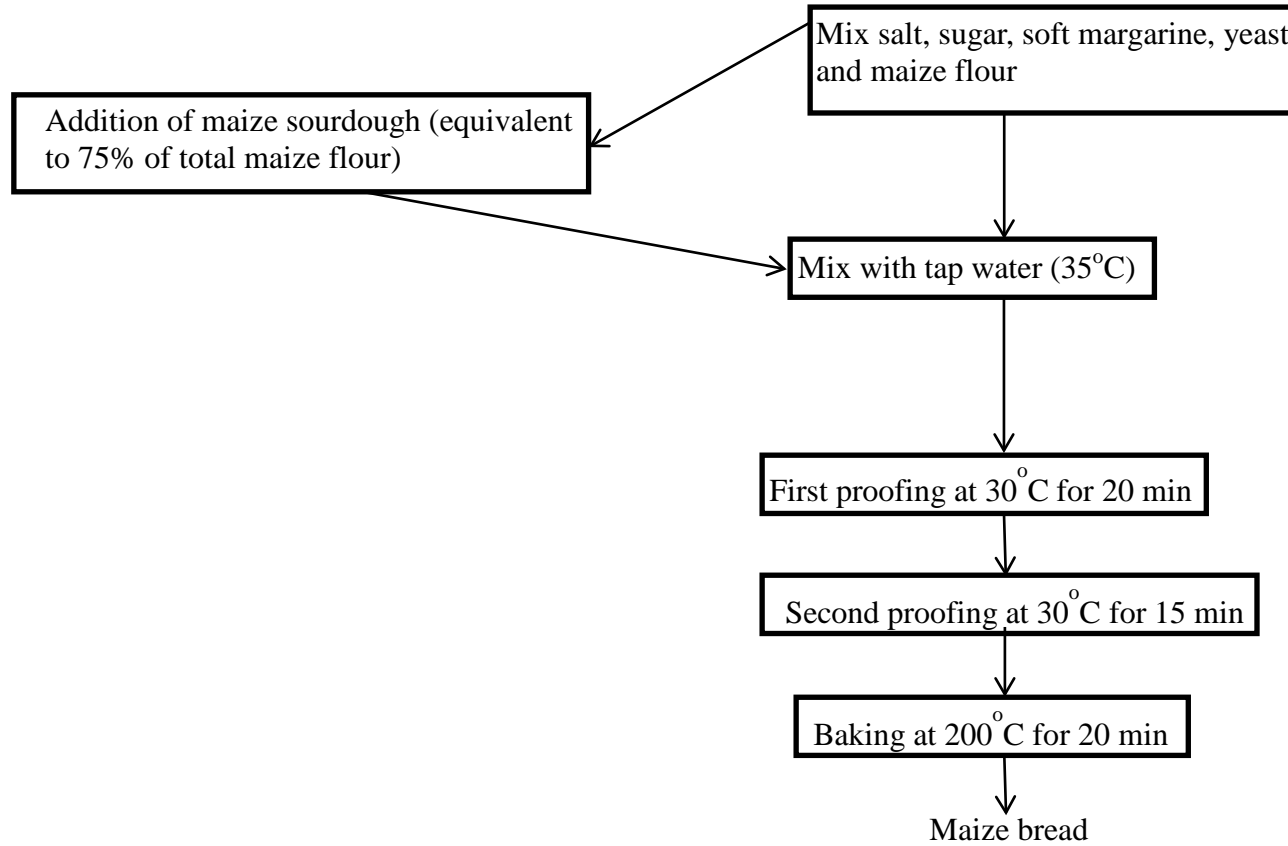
Mix salt, sugar, soft margarine, yeast and maize flour

Addition of maize sourdough (equivalent to 75% of total maize flour)

Mix with tap water ($35^{o}C$)

First proofing at $30^{o}C$ for 20 min

Second proofing at $30^{o}C$ for 15 min

Baking at $200^{o}C$ for 20 min

Maize bread